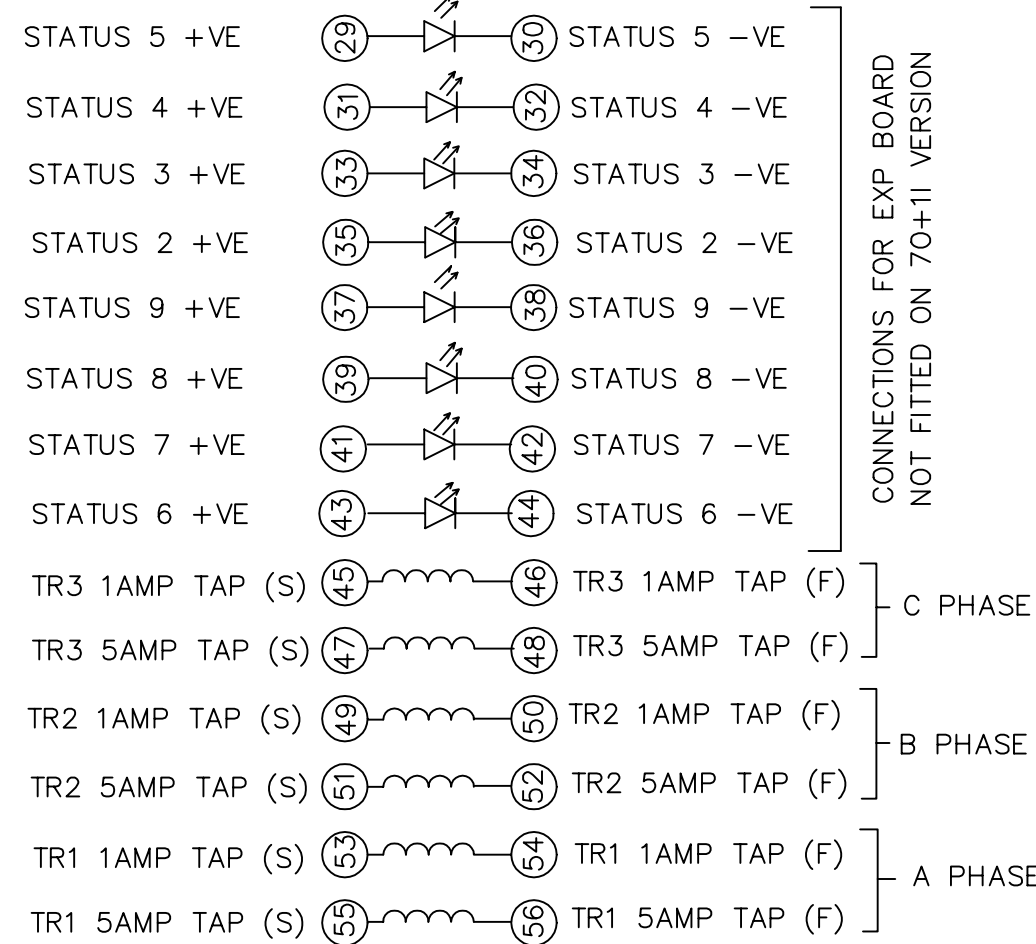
STATUS 5 +VE 29 30 STATUS 5 −VE
STATUS 4 +VE 31 32 STATUS 4 −VE
STATUS 3 +VE 33 34 STATUS 3 −VE
STATUS 2 +VE 35 36 STATUS 2 −VE
STATUS 9 +VE 37 38 STATUS 9 −VE
STATUS 8 +VE 39 40 STATUS 8 −VE
STATUS 7 +VE 41 42 STATUS 7 −VE
STATUS 6 +VE 43 44 STATUS 6 −VE

CONNECTIONS FOR EXP BOARD
NOT FITTED ON 70+11 VERSION

TR3 1AMP TAP (S) 45 46 TR3 1AMP TAP (F)
TR3 5AMP TAP (S) 47 48 TR3 5AMP TAP (F)
C PHASE

TR2 1AMP TAP (S) 49 50 TR2 1AMP TAP (F)
TR2 5AMP TAP (S) 51 52 TR2 5AMP TAP (F)
B PHASE

TR1 1AMP TAP (S) 53 54 TR1 1AMP TAP (F)
TR1 5AMP TAP (S) 55 56 TR1 5AMP TAP (F)
A PHASE